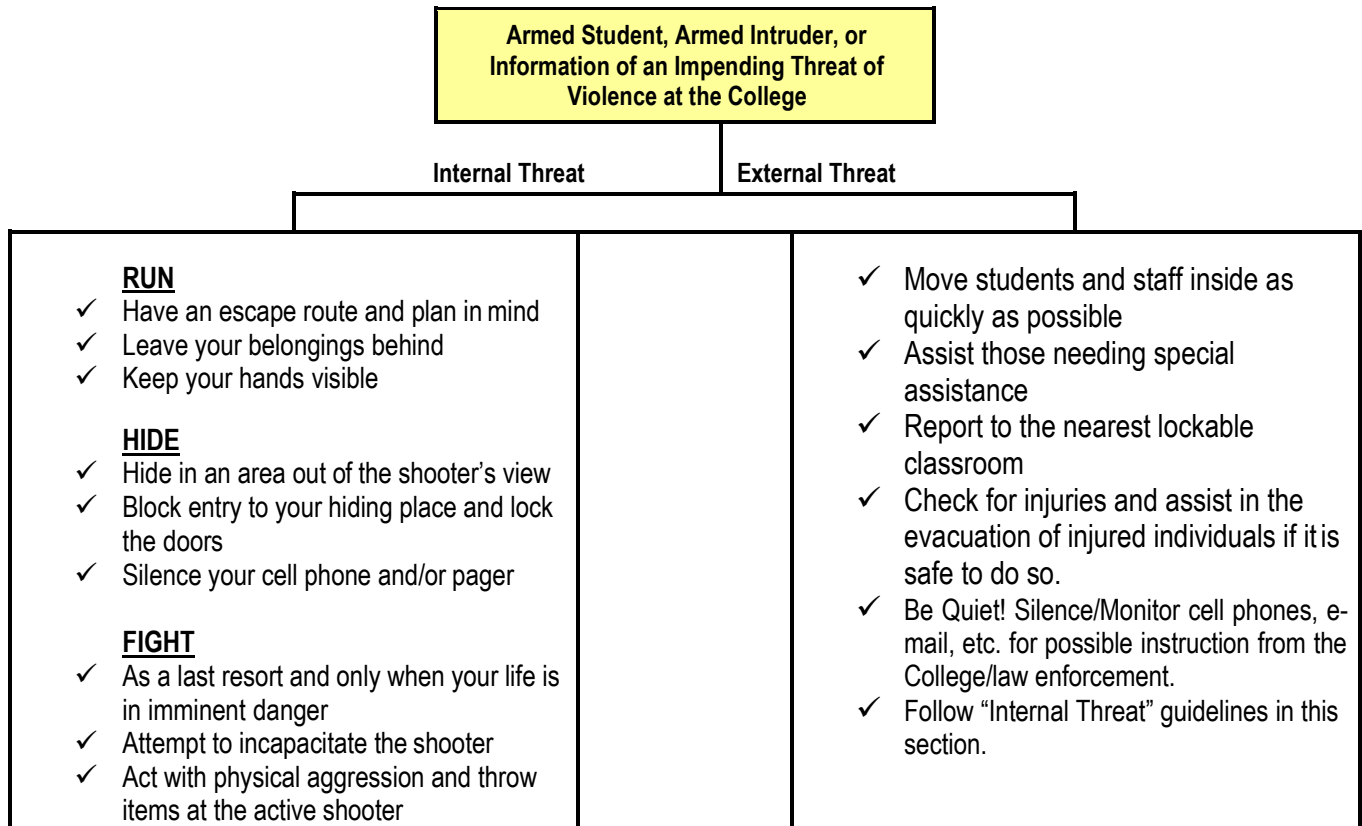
Armed Student, Armed Intruder, or Information of an Impending Threat of Violence at the College

Internal Threat

External Threat

**RUN**
✓ Have an escape route and plan in mind
✓ Leave your belongings behind
✓ Keep your hands visible

**HIDE**
✓ Hide in an area out of the shooter's view
✓ Block entry to your hiding place and lock the doors
✓ Silence your cell phone and/or pager

**FIGHT**
✓ As a last resort and only when your life is in imminent danger
✓ Attempt to incapacitate the shooter
✓ Act with physical aggression and throw items at the active shooter

✓ Move students and staff inside as quickly as possible
✓ Assist those needing special assistance
✓ Report to the nearest lockable classroom
✓ Check for injuries and assist in the evacuation of injured individuals if it is safe to do so.
✓ Be Quiet! Silence/Monitor cell phones, e-mail, etc. for possible instruction from the College/law enforcement.
✓ Follow "Internal Threat" guidelines in this section.